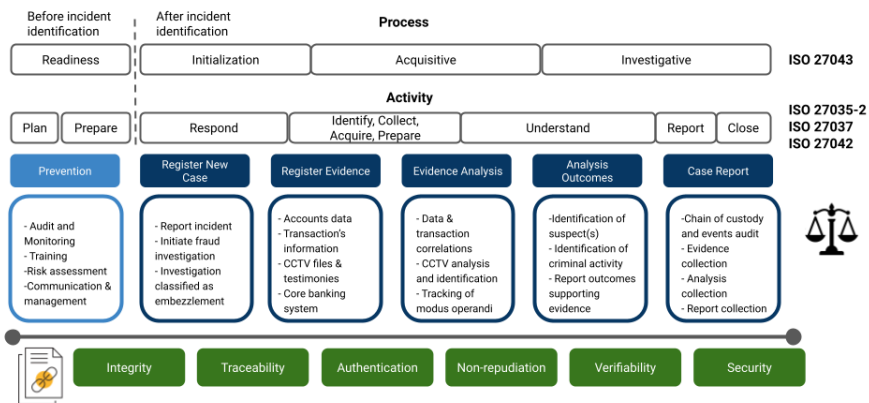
Before incident identification

After incident identification

Process

Readiness

Initialization

Acquisitive

Investigative

ISO 27043

Activity

Plan

Prepare

Respond

Identify, Collect, Acquire, Prepare

Understand

Report

Close

ISO 27035-2
ISO 27037
ISO 27042

Prevention

Register New Case

Register Evidence

Evidence Analysis

Analysis Outcomes

Case Report

- Audit and Monitoring
- Training
-Risk assessment
-Communication & management

- Report incident
- Initiate fraud investigation
- Investigation classified as embezzlement

- Accounts data
- Transaction's information
- CCTV files & testimonies
- Core banking system

- Data & transaction correlations
- CCTV analysis and identification
- Tracking of modus operandi

-Identification of suspect(s)
- Identification of criminal activity
- Report outcomes supporting evidence

-Chain of custody and events audit
- Evidence collection
- Analysis collection
- Report collection

Integrity

Traceability

Authentication

Non-repudiation

Verifiability

Security